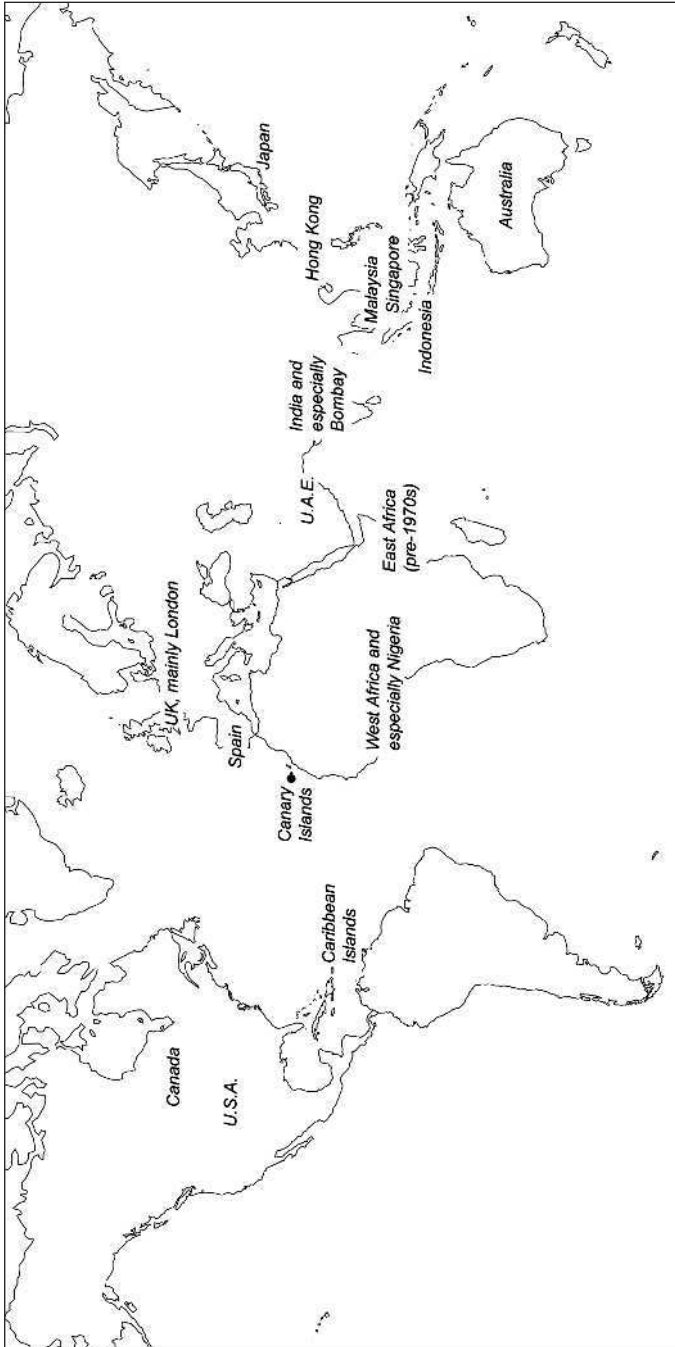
Canada

U.S.A.

Caribbean Islands

Canary Islands

Spain

UK, mainly London

West Africa and especially Nigeria

East Africa (pre-1970s)

U.A.E.

India and especially Bombay

Hong Kong

Malaysia

Singapore

Indonesia

Japan

Australia